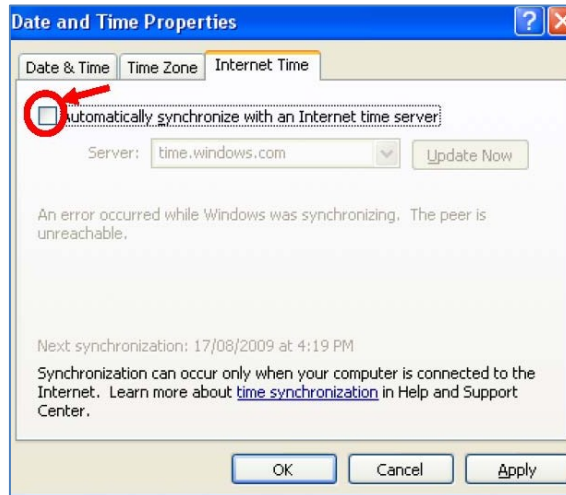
Date and Time Properties

Date & Time | Time Zone | Internet Time

Automatically synchronize with an Internet time server

Server: time.windows.com

Update Now

An error occurred while Windows was synchronizing. The peer is unreachable.

Next synchronization: 17/08/2009 at 4:19 PM

Synchronization can occur only when your computer is connected to the Internet. Learn more about time synchronization in Help and Support Center.

OK
Cancel
Apply